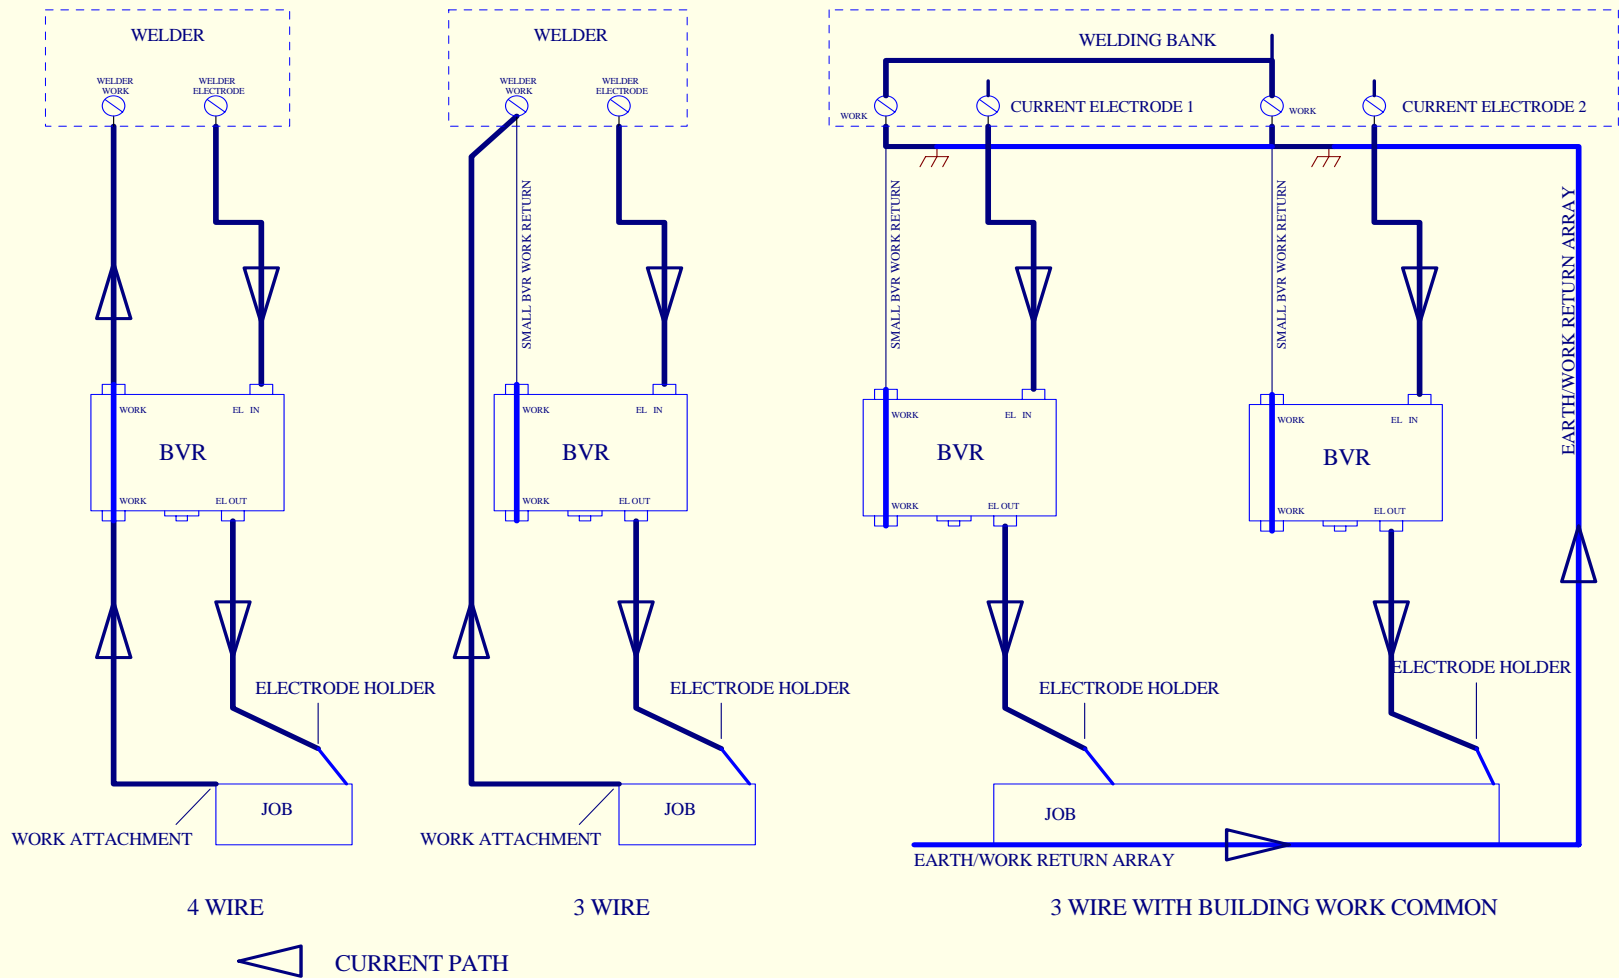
WELDER

WELDER WORK

WELDER ELECTRODE

WORK

EL IN

BVR

WORK

EL OUT

ELECTRODE HOLDER

JOB

WORK ATTACHMENT

4 WIRE

WELDER

WELDER WORK

WELDER ELECTRODE

SMALL BVR WORK RETURN

WORK

EL IN

BVR

WORK

EL OUT

ELECTRODE HOLDER

JOB

WORK ATTACHMENT

3 WIRE

WELDING BANK

WORK

CURRENT ELECTRODE 1

WORK

CURRENT ELECTRODE 2

SMALL BVR WORK RETURN

SMALL BVR WORK RETURN

EARTH/WORK RETURN ARRAY

WORK

EL IN

BVR

WORK

EL OUT

WORK

EL IN

BVR

WORK

EL OUT

ELECTRODE HOLDER

ELECTRODE HOLDER

JOB

EARTH/WORK RETURN ARRAY

3 WIRE WITH BUILDING WORK COMMON

CURRENT PATH